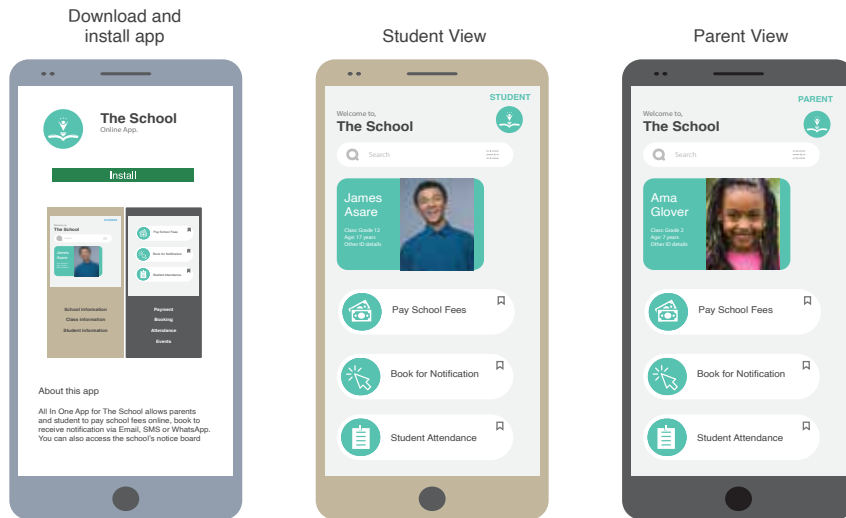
Download and install app

The School
Online App.

Install

Welcome to,
The School

James Asare

School Information
Class Information
Student Information

Pay School Fees
Book for Notification
Student Attendance

Payment
Booking
Attendance
Events

About this app

All In One App for The School allows parents and student to pay school fees online, book to receive notification via Email, SMS or WhatsApp. You can also access the school's notice board

Student View

STUDENT

Welcome to,
The School

Search

James Asare

Class Grade 12
Age 17 years
Other ID details

Pay School Fees

Book for Notification

Student Attendance

Parent View

PARENT

Welcome to,
The School

Search

Ama Glover

Class Grade 2
Age 7 years
Other ID details

Pay School Fees

Book for Notification

Student Attendance